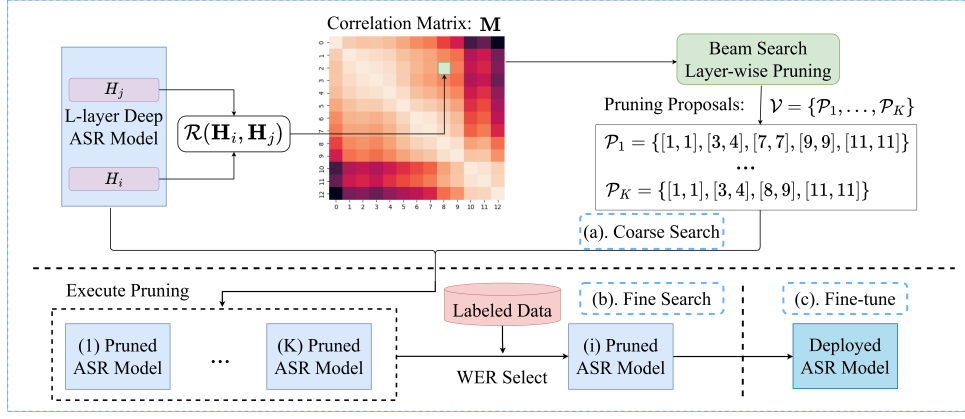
Correlation Matrix: $\mathbf{M}$

0 1 2 3 4 5 6 7 8 9 10 11 12

0 1 2 3 4 5 6 7 8 9 10 11 12

$H_j$

L-layer Deep ASR Model

$H_i$

$\mathcal{R}(\mathbf{H}_i, \mathbf{H}_j)$

Beam Search Layer-wise Pruning

Pruning Proposals: $\mathcal{V} = \{\mathcal{P}_1, \ldots, \mathcal{P}_K\}$

$\mathcal{P}_1 = \{[1,1],[3,4],[7,7],[9,9],[11,11]\}$

...

$\mathcal{P}_K = \{[1,1],[3,4],[8,9],[11,11]\}$

(a). Coarse Search

Execute Pruning

(1) Pruned ASR Model

...

(K) Pruned ASR Model

Labeled Data

(b). Fine Search

WER Select

(i) Pruned ASR Model

(c). Fine-tune

Deployed ASR Model